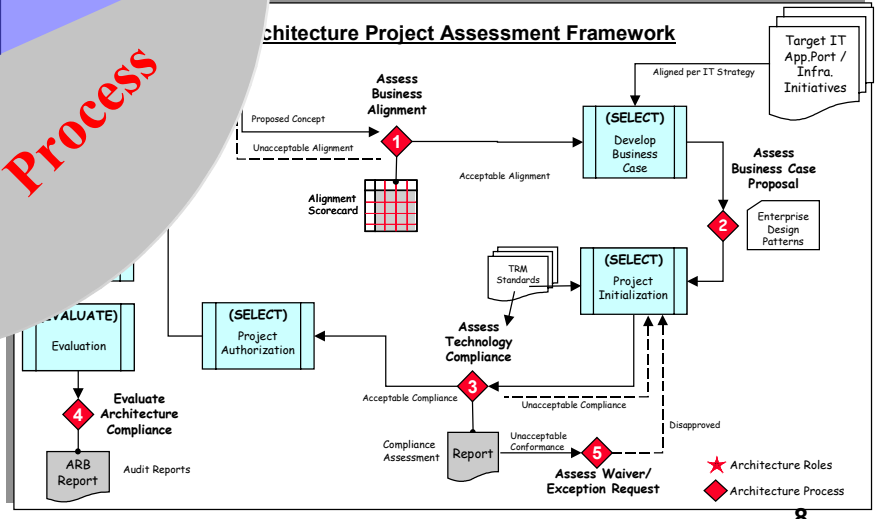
Process

rchitecture Project Assessment Framework

Target IT App.Port / Infra. Initiatives

Aligned per IT Strategy

Assess Business Alignment

Proposed Concept

Unacceptable Alignment

1

(SELECT) Develop Business Case

Acceptable Alignment

Alignment Scorecard

Assess Business Case Proposal

2

Enterprise Design Patterns

TRM Standards

(SELECT) Project Initialization

VALUATE) Evaluation

(SELECT) Project Authorization

Assess Technology Compliance

3

Acceptable Compliance

Unacceptable Compliance

Evaluate Architecture Compliance

4

Compliance Assessment

Report

Unacceptable Conformance

5

Disapproved

ARB Report

Audit Reports

Assess Waiver/ Exception Request

Architecture Roles

Architecture Process

8